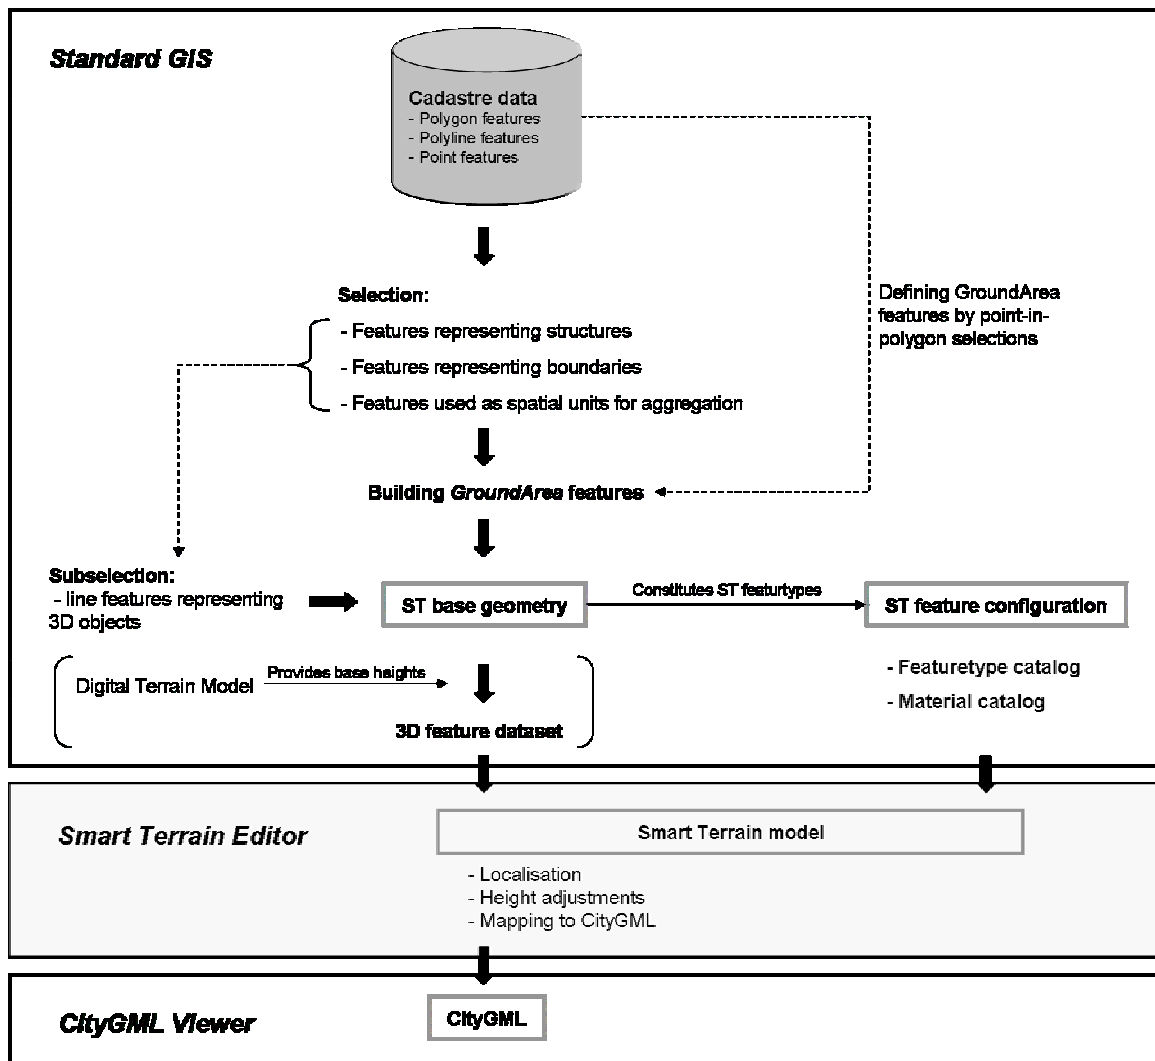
Standard GIS

Cadastre data
- Polygon features
- Polyline features
- Point features

Selection:
- Features representing structures
- Features representing boundaries
- Features used as spatial units for aggregation

Defining GroundArea features by point-in-polygon selections

Building GroundArea features

Subselection:
- line features representing 3D objects

ST base geometry

Constitutes ST featurtypes

ST feature configuration

Digital Terrain Model

Provides base heights

3D feature dataset

- Featuretype catalog
- Material catalog

Smart Terrain Editor

Smart Terrain model

- Localisation
- Height adjustments
- Mapping to CityGML

CityGML Viewer

CityGML